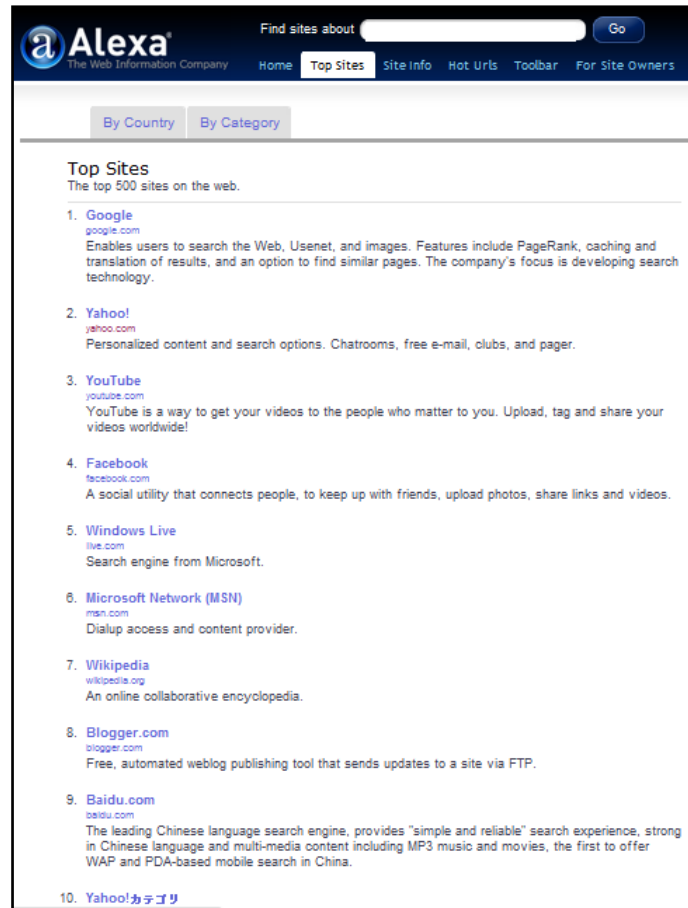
Alexa
The Web Information Company

Find sites about Go

Home Top Sites Site Info Hot Urls Toolbar For Site Owners

By Country By Category

Top Sites
The top 500 sites on the web.

1. Google
google.com
Enables users to search the Web, Usenet, and images. Features include PageRank, caching and translation of results, and an option to find similar pages. The company's focus is developing search technology.

2. Yahoo!
yahoo.com
Personalized content and search options. Chatrooms, free e-mail, clubs, and pager.

3. YouTube
youtube.com
YouTube is a way to get your videos to the people who matter to you. Upload, tag and share your videos worldwide!

4. Facebook
facebook.com
A social utility that connects people, to keep up with friends, upload photos, share links and videos.

5. Windows Live
live.com
Search engine from Microsoft.

6. Microsoft Network (MSN)
msn.com
Dialup access and content provider.

7. Wikipedia
wikipedia.org
An online collaborative encyclopedia.

8. Blogger.com
blogger.com
Free, automated weblog publishing tool that sends updates to a site via FTP.

9. Baidu.com
baidu.com
The leading Chinese language search engine, provides "simple and reliable" search experience, strong in Chinese language and multi-media content including MP3 music and movies, the first to offer WAP and PDA-based mobile search in China.

10. Yahoo!カテゴリ